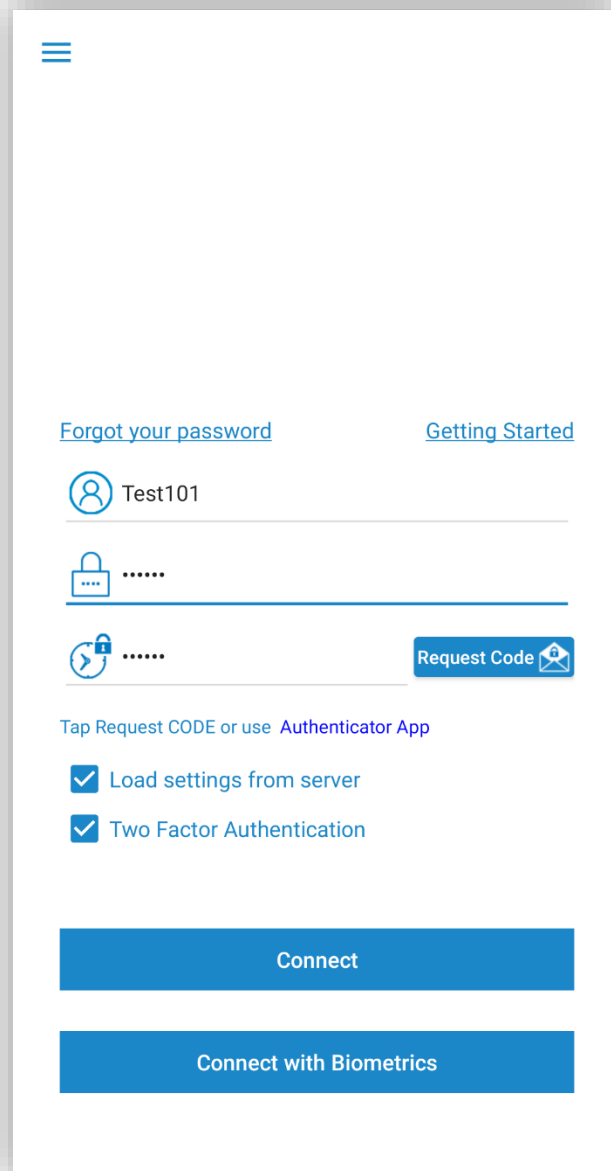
Forgot your password

Getting Started

Test101

••••••

••••••

Request Code

Tap Request CODE or use Authenticator App

Load settings from server

Two Factor Authentication

Connect

Connect with Biometrics